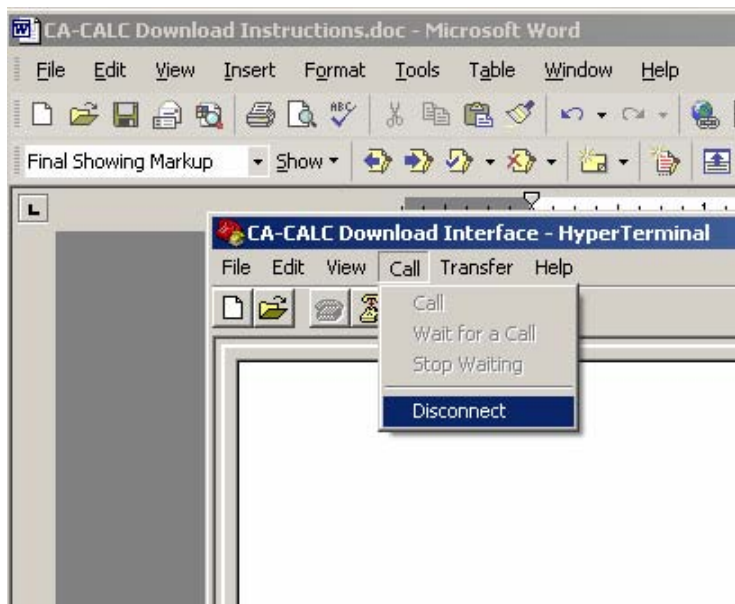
CA-CALC Download Instructions.doc - Microsoft Word

File Edit View Insert Format Tools Table Window Help

Final Showing Markup Show

CA-CALC Download Interface - HyperTerminal

File Edit View Call Transfer Help

Call
Wait for a Call
Stop Waiting
Disconnect